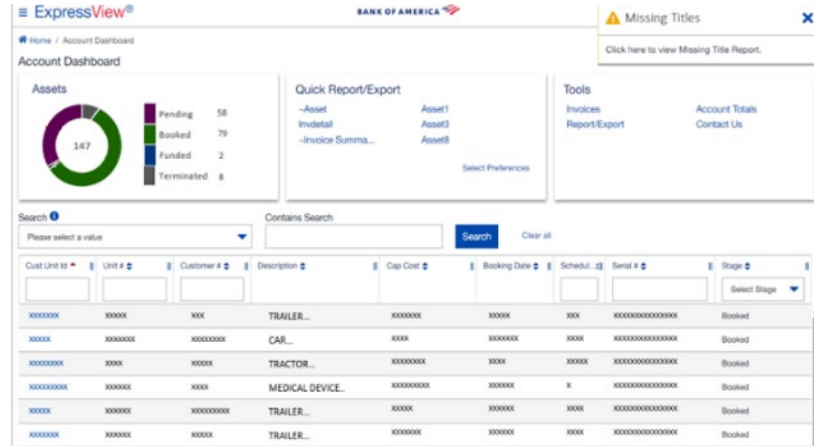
≡ ExpressView®

BANK OF AMERICA

Missing Titles

Click here to view Missing Title Report.

Home / Account Dashboard

Account Dashboard

Assets

147

| | |
|---|---|
| Pending | 58 |
| Booked | 79 |
| Funded | 2 |
| Terminated | 8 |

Quick Report/Export

--Asset
Invdetail
--Invoice Summa...

Asset1
Asset3
Asset8

Select Preferences

Tools

Invoices
Report/Export

Account Totals
Contact Us

Search

Please select a value

Contains Search

Search

Clear all

| Cust Unit Id | Unit # | Customer # | Description | Cap Cost | Booking Date | Schedul... | Serial # | Stage |
|---|---|---|---|---|---|---|---|---|
| | | | | | | | | Select Stage |
| xxxxxxx | xxxxx | xxx | TRAILER... | xxxxxxx | xxxxx | xxx | xxxxxxxxxxxxxxx | Booked |
| xxxxx | xxxxxxx | xxxxxxxx | CAR... | xxxx | xxxxxxx | xxxx | xxxxxxxxxxxxxxx | Booked |
| xxxxxxxx | xxxx | xxxxx | TRACTOR... | xxxxxxxx | xxxx | xxxxx | xxxxxxxxxxxxxxx | Booked |
| xxxxxxxxx | xxxxxx | xxxx | MEDICAL DEVICE... | xxxxxxxxx | xxxxxx | x | xxxxxxxxxxxxxxx | Booked |
| xxxxx | xxxxxx | xxxxxxxxx | TRAILER... | xxxxx | xxxxxx | xxxx | xxxxxxxxxxxxxxx | Booked |
| xxxxxxx | xxxxxx | xxxxx | TRAILER... | xxxxxxx | xxxxxx | xxxx | xxxxxxxxxxxxxxx | Booked |